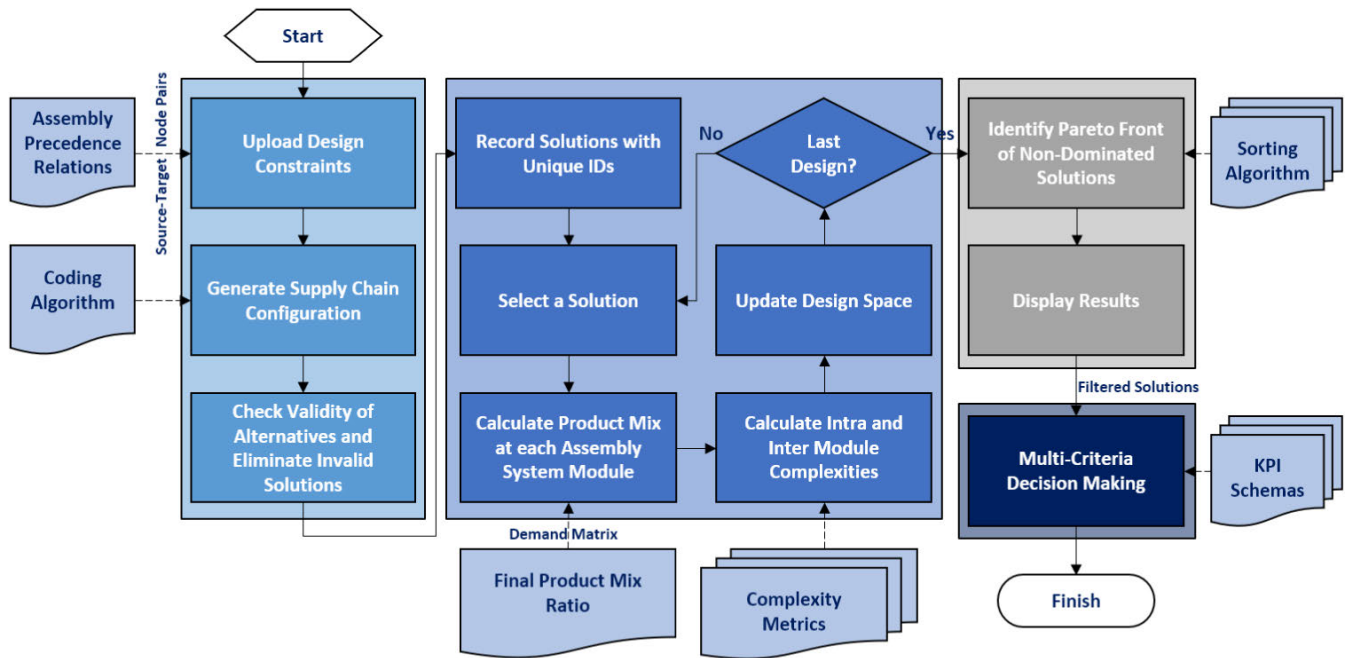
Start

Assembly Precedence Relations

Source-Target Node Pairs

Upload Design Constraints

Coding Algorithm

Generate Supply Chain Configuration

Check Validity of Alternatives and Eliminate Invalid Solutions

Record Solutions with Unique IDs

No

Last Design?

Yes

Select a Solution

Update Design Space

Calculate Product Mix at each Assembly System Module

Calculate Intra and Inter Module Complexities

Demand Matrix

Final Product Mix Ratio

Complexity Metrics

Identify Pareto Front of Non-Dominated Solutions

Sorting Algorithm

Display Results

Filtered Solutions

Multi-Criteria Decision Making

KPI Schemas

Finish